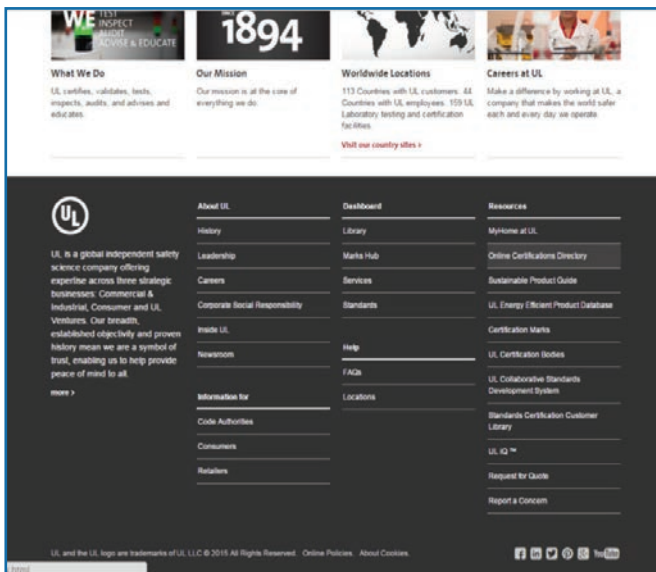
WE TEST INSPECT AUDIT ADVISE & EDUCATE

1894

What We Do

UL certifies, validates, tests, inspects, audits, and advises and educates.

Our Mission

Our mission is at the core of everything we do.

Worldwide Locations

113 Countries with UL customers. 44 Countries with UL employees. 159 UL Laboratory testing and certification facilities.

Visit our country sites ›

Careers at UL

Make a difference by working at UL, a company that makes the world safer each and every day we operate.

UL

UL is a global independent safety science company offering expertise across three strategic businesses: Commercial & Industrial, Consumer and UL Ventures. Our breadth, established objectivity and proven history mean we are a symbol of trust, enabling us to help provide peace of mind to all.

more ›

About UL

History

Leadership

Careers

Corporate Social Responsibility

Inside UL

Newsroom

Information for

Code Authorities

Consumers

Retailers

Dashboard

Library

Marks Hub

Services

Standards

Help

FAQs

Locations

Resources

MyHome at UL

Online Certifications Directory

Sustainable Product Guide

UL Energy Efficient Product Database

Certification Marks

UL Certification Bodies

UL Collaborative Standards Development System

Standards Certification Customer Library

UL iQ ™

Request for Quote

Report a Concern

UL and the UL logo are trademarks of UL LLC © 2015 All Rights Reserved. Online Policies. About Cookies.

YouTube